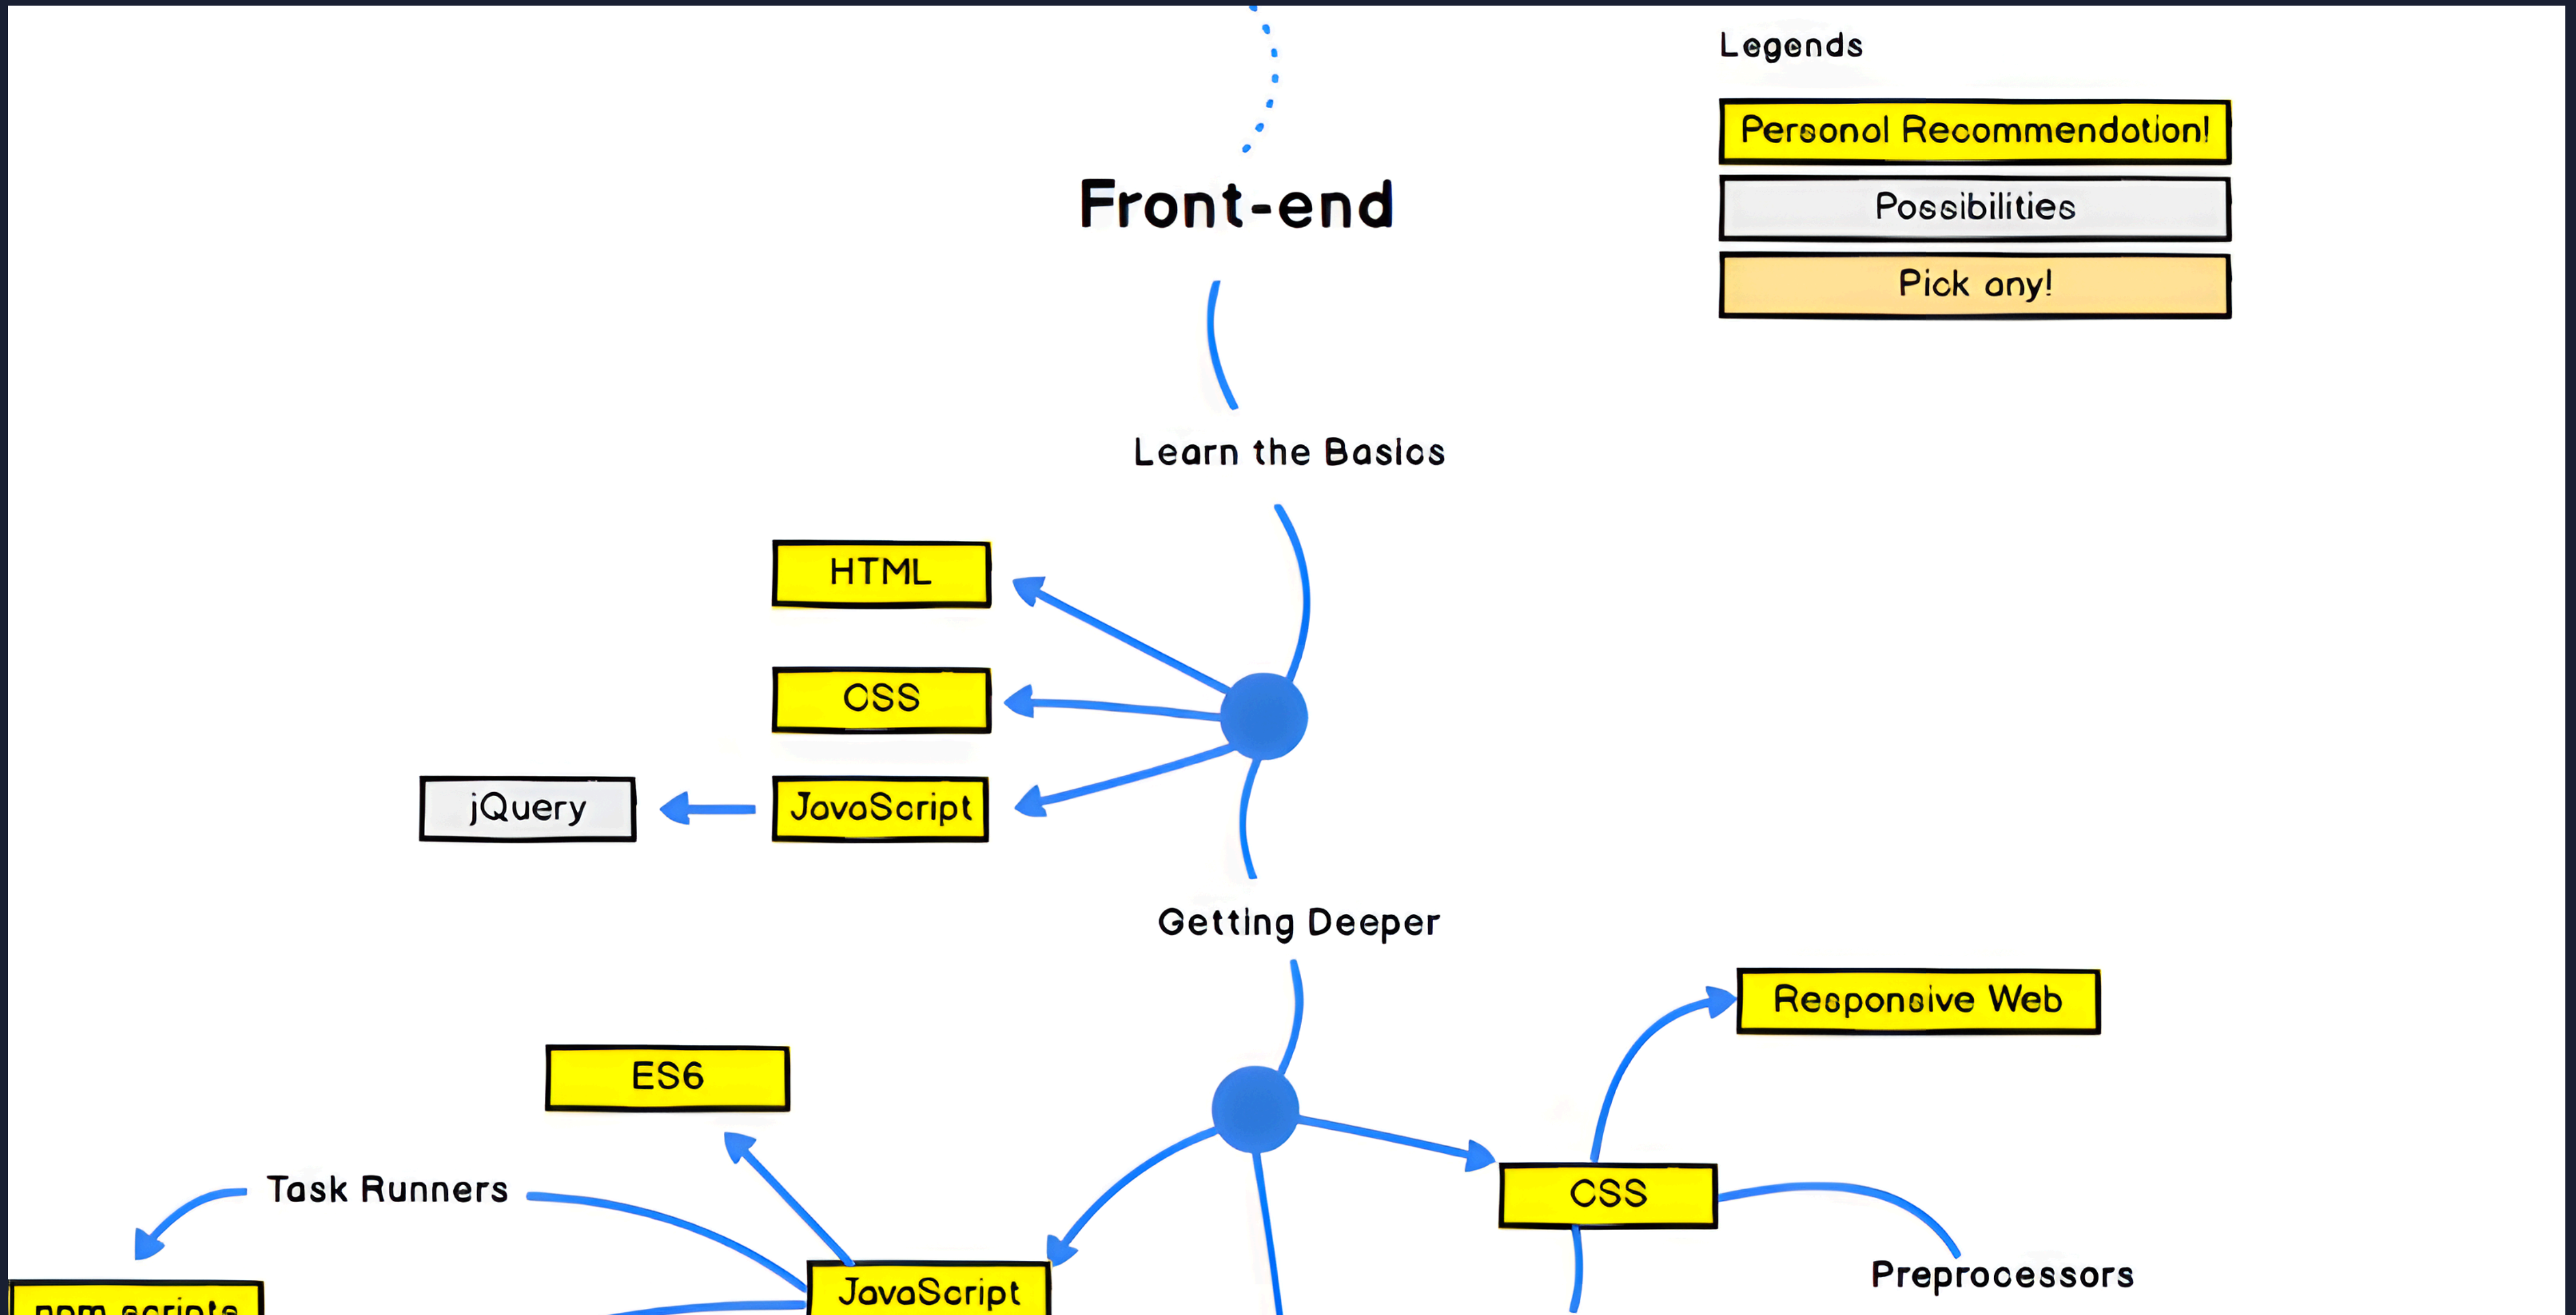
Legends

Personal Recommendation!

Possibilities

Pick any!

Front-end

Learn the Basics

HTML

CSS

jQuery

JavaScript

Getting Deeper

Responsive Web

ES6

Task Runners

CSS

JavaScript

Preprocessors

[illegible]